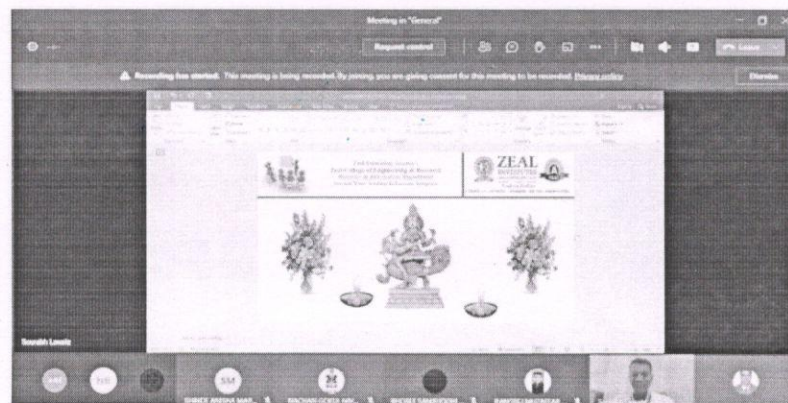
Meeting in "General"

Request control

Leave

Recording has started. This meeting is being recorded. By joining, you are giving consent for this meeting to be recorded. Privacy policy

Dismiss

ZEAL

Saurabh Lonate

SM

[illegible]